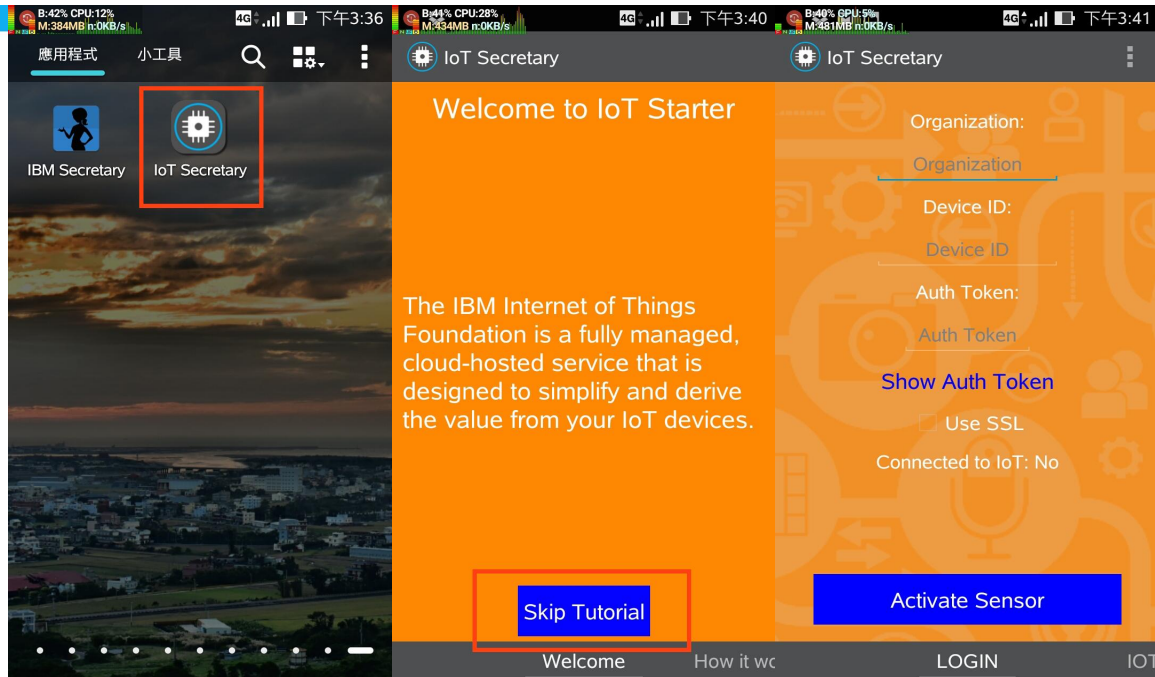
B:42% CPU:12%
M:384MB n:0KB/s
4G 下午3:36

應用程式 小工具

IBM Secretary
IoT Secretary

B:41% CPU:28%
M:434MB n:0KB/s
4G 下午3:40

IoT Secretary

Welcome to IoT Starter

The IBM Internet of Things Foundation is a fully managed, cloud-hosted service that is designed to simplify and derive the value from your IoT devices.

Skip Tutorial

Welcome How it wc

B:40% CPU:5%
M:481MB n:0KB/s
4G 下午3:41

IoT Secretary

Organization:
Organization
Device ID:
Device ID
Auth Token:
Auth Token
Show Auth Token
Use SSL
Connected to IoT: No

Activate Sensor

LOGIN IOT